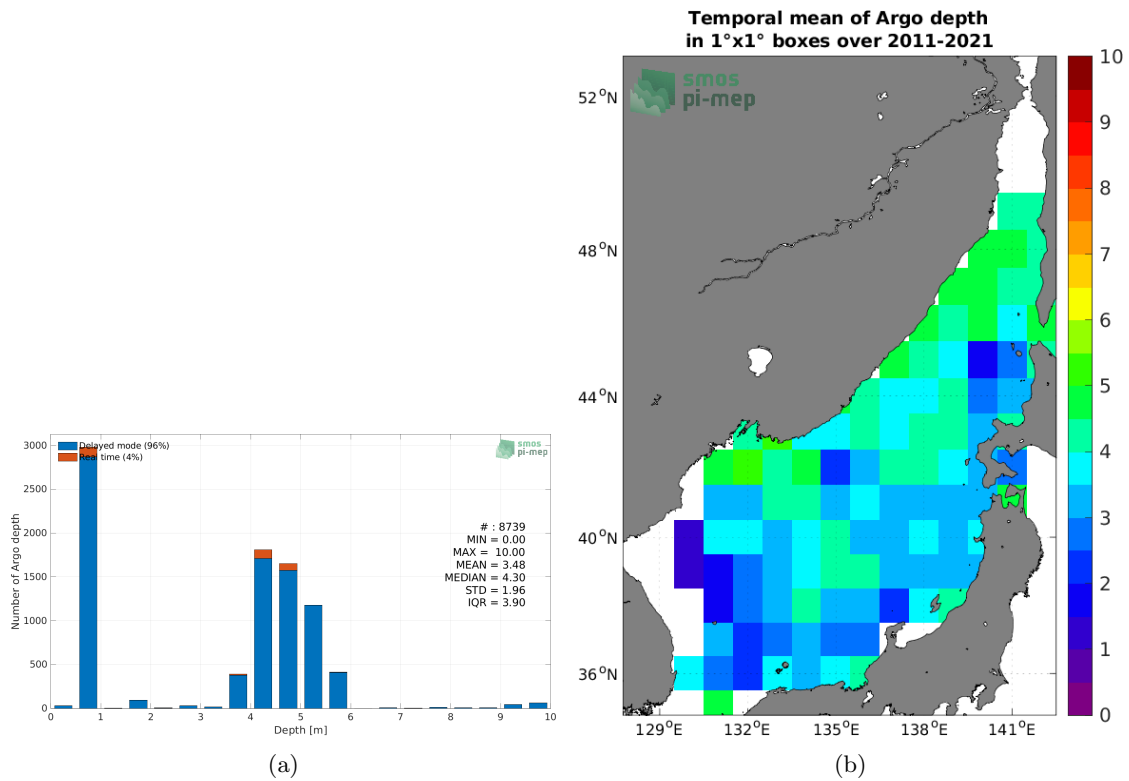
3000
2500
2000
1500
1000
500
0

Number of Argo depth

Delayed mode (96%)
Real time (4%)

smos
pi-mep

# : 8739
MIN = 0.00
MAX = 10.00
MEAN = 3.48
MEDIAN = 4.30
STD = 1.96
IQR = 3.90

0 1 2 3 4 5 6 7 8 9 10
Depth [m]

(a)

Temporal mean of Argo depth
in 1°x1° boxes over 2011-2021

smos
pi-mep

52$^{o}$N
48$^{o}$N
44$^{o}$N
40$^{o}$N
36$^{o}$N

129$^{o}$E 132$^{o}$E 135$^{o}$E 138$^{o}$E 141$^{o}$E

10
9
8
7
6
5
4
3
2
1
0

(b)